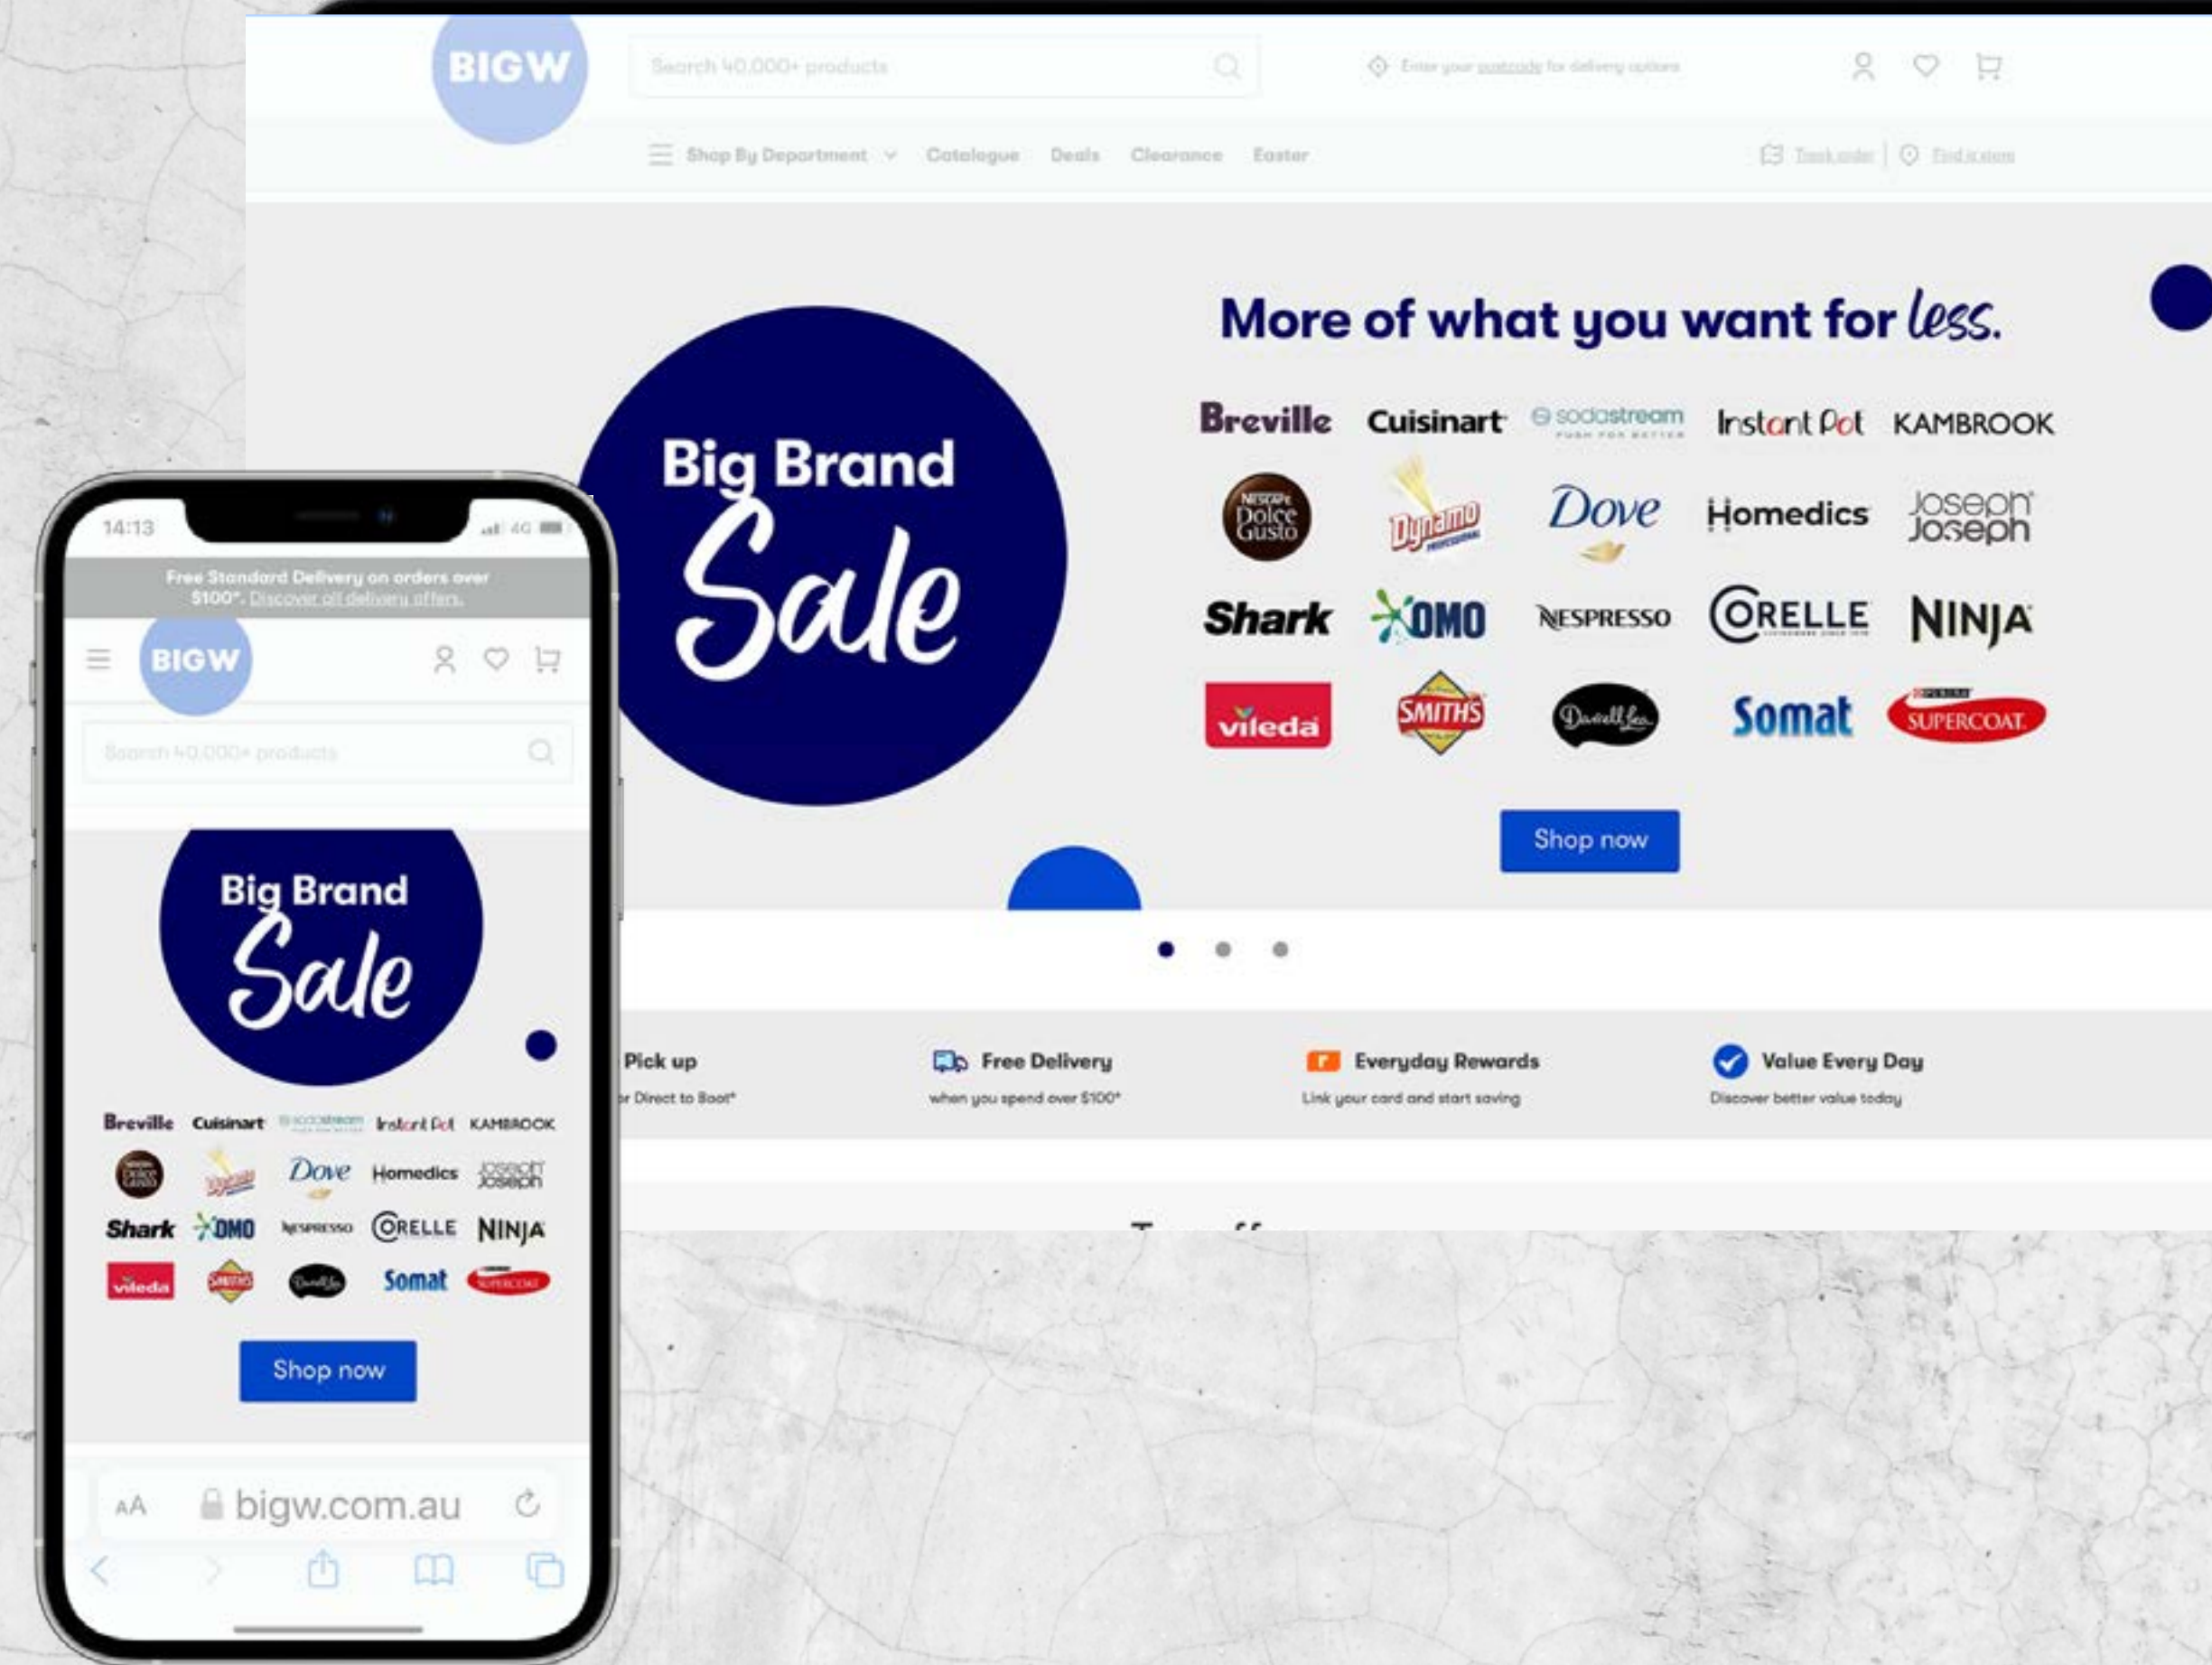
BIGW

Search 40,000+ products

Enter your postcode for delivery options

Shop By Department Catalogue Deals Clearance Easter

Track order | Find a store

Big Brand Sale

More of what you want for less.

Breville Cuisinart sodastream Instant Pot KAMBROOK
Nescafé Dolce Gusto Dynamo Dove Homedics Joseph Joseph
Shark OMO NESPRESSO CORELLE NINJA
vileda SMITHS Darrell Lea Somat PURINA SUPERCOAT

Shop now

Pick up
r Direct to Boot*

Free Delivery
when you spend over $100*

Everyday Rewards
Link your card and start saving

Value Every Day
Discover better value today

14:13 4G

Free Standard Delivery on orders over $100*. Discover all delivery offers.

BIGW

Search 40,000+ products

Big Brand Sale

Breville Cuisinart sodastream Instant Pot KAMBROOK
Dolce Gusto Dynamo Dove Homedics Joseph Joseph
Shark OMO NESPRESSO CORELLE NINJA
vileda SMITHS Darrell Lea Somat SUPERCOAT

Shop now

AA bigw.com.au